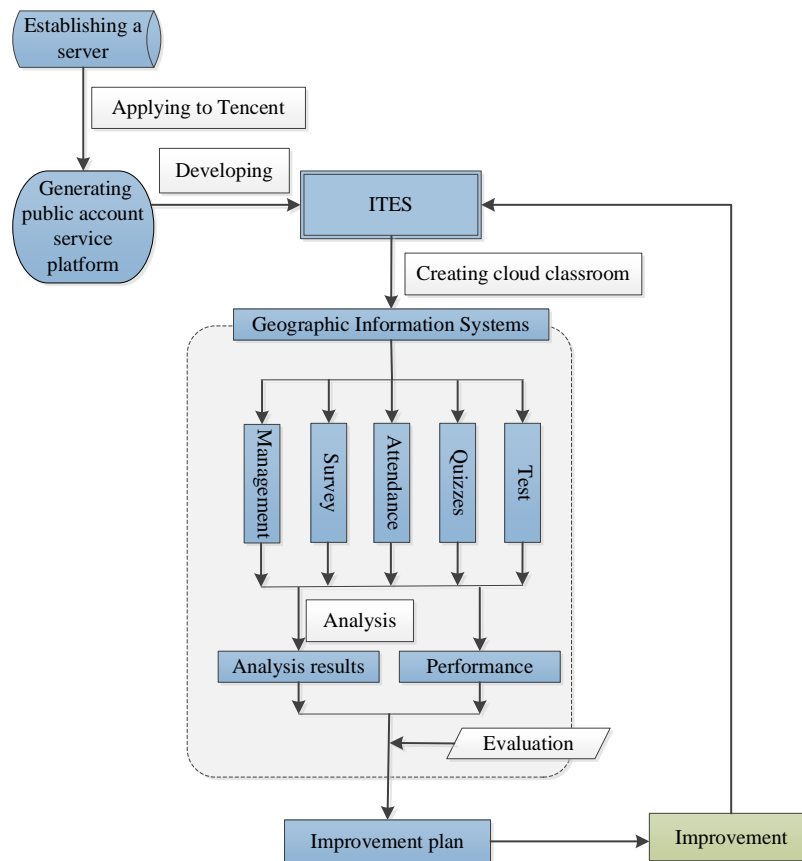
Establishing a server

Applying to Tencent

Developing

Generating public account service platform

ITES

Creating cloud classroom

Geographic Information Systems

Management

Survey

Attendance

Quizzes

Test

Analysis

Analysis results

Performance

Evaluation

Improvement plan

Improvement